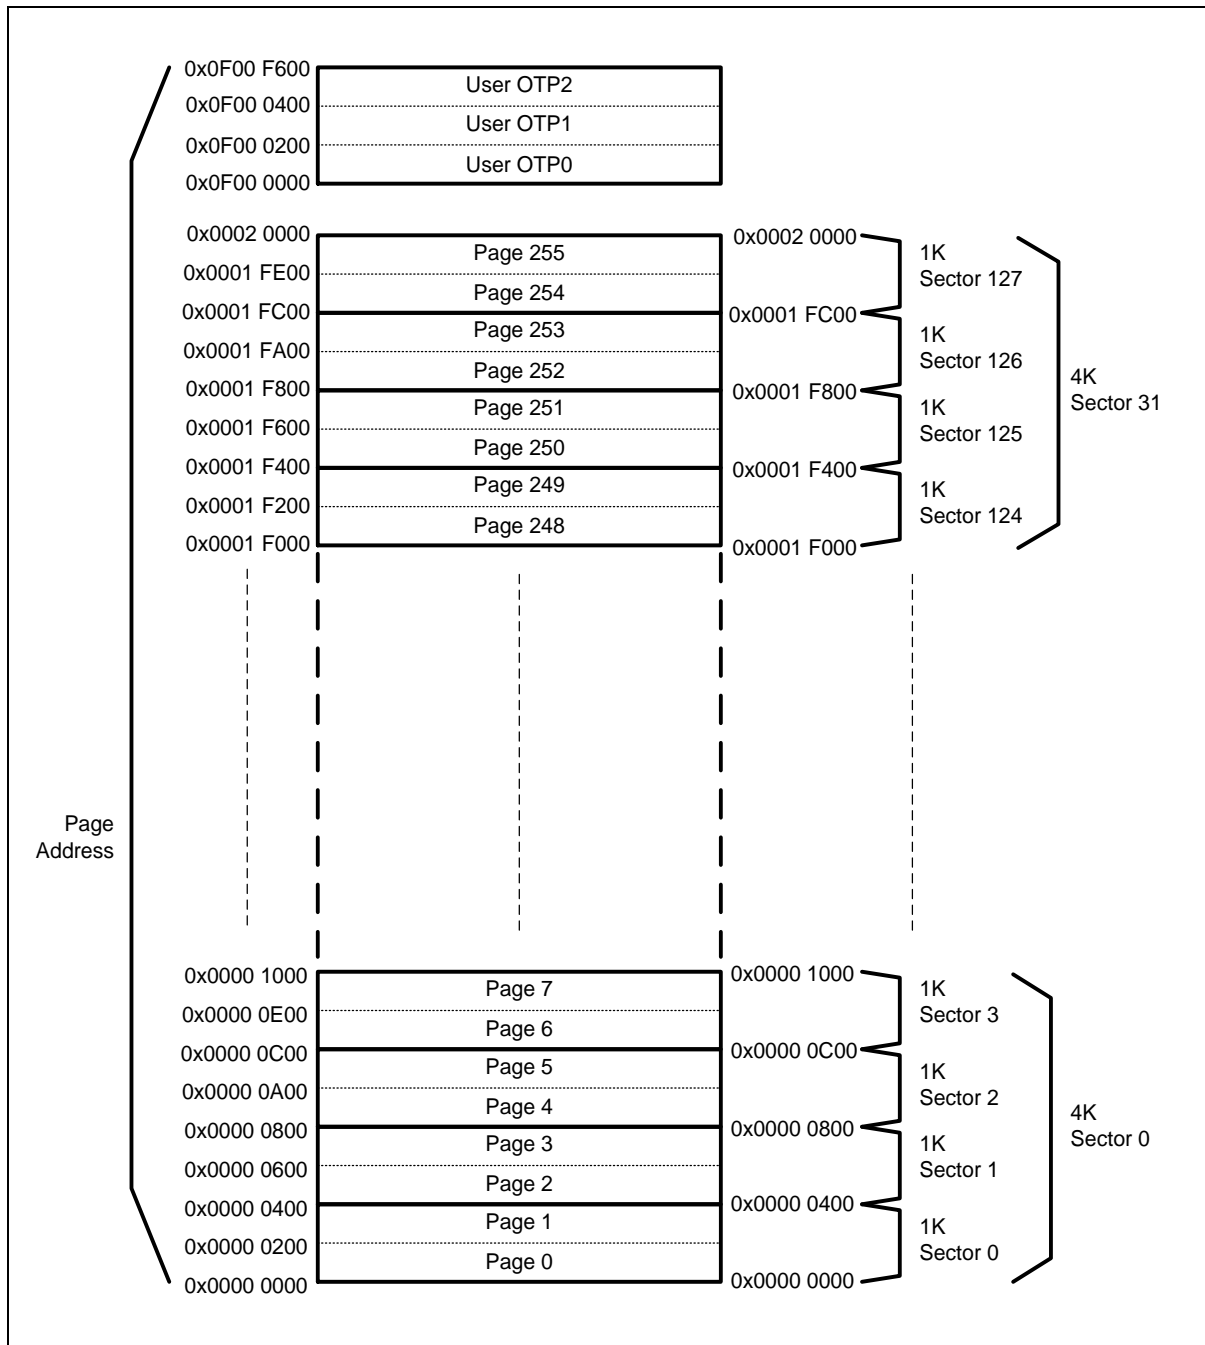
0x0F00 F600
User OTP2
0x0F00 0400
User OTP1
0x0F00 0200
User OTP0
0x0F00 0000

0x0002 0000
Page 255
0x0001 FE00
Page 254
0x0001 FC00
Page 253
0x0001 FA00
Page 252
0x0001 F800
Page 251
0x0001 F600
Page 250
0x0001 F400
Page 249
0x0001 F200
Page 248
0x0001 F000

0x0002 0000
1K
Sector 127
0x0001 FC00
1K
Sector 126
0x0001 F800
1K
Sector 125
0x0001 F400
1K
Sector 124
0x0001 F000

4K
Sector 31

Page
Address

0x0000 1000
Page 7
0x0000 0E00
Page 6
0x0000 0C00
Page 5
0x0000 0A00
Page 4
0x0000 0800
Page 3
0x0000 0600
Page 2
0x0000 0400
Page 1
0x0000 0200
Page 0
0x0000 0000

0x0000 1000
1K
Sector 3
0x0000 0C00
1K
Sector 2
0x0000 0800
1K
Sector 1
0x0000 0400
1K
Sector 0
0x0000 0000

4K
Sector 0